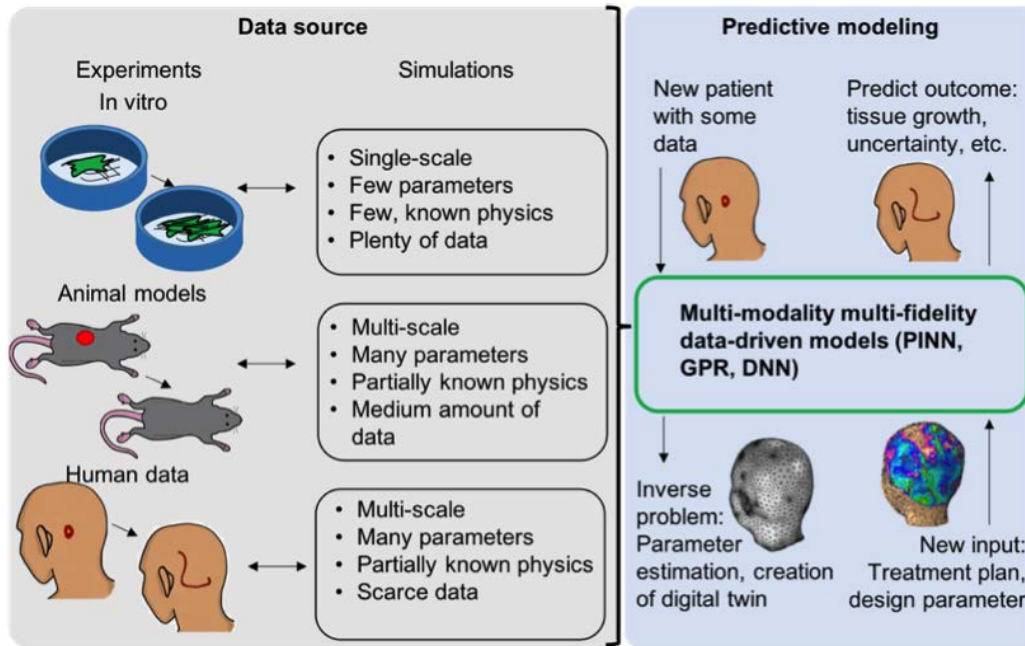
Data source

Experiments

In vitro

Simulations

• Single-scale
• Few parameters
• Few, known physics
• Plenty of data

Animal models

• Multi-scale
• Many parameters
• Partially known physics
• Medium amount of data

Human data

• Multi-scale
• Many parameters
• Partially known physics
• Scarce data

Predictive modeling

New patient with some data

Predict outcome: tissue growth, uncertainty, etc.

Multi-modality multi-fidelity data-driven models (PINN, GPR, DNN)

Inverse problem: Parameter estimation, creation of digital twin

New input: Treatment plan, design parameter